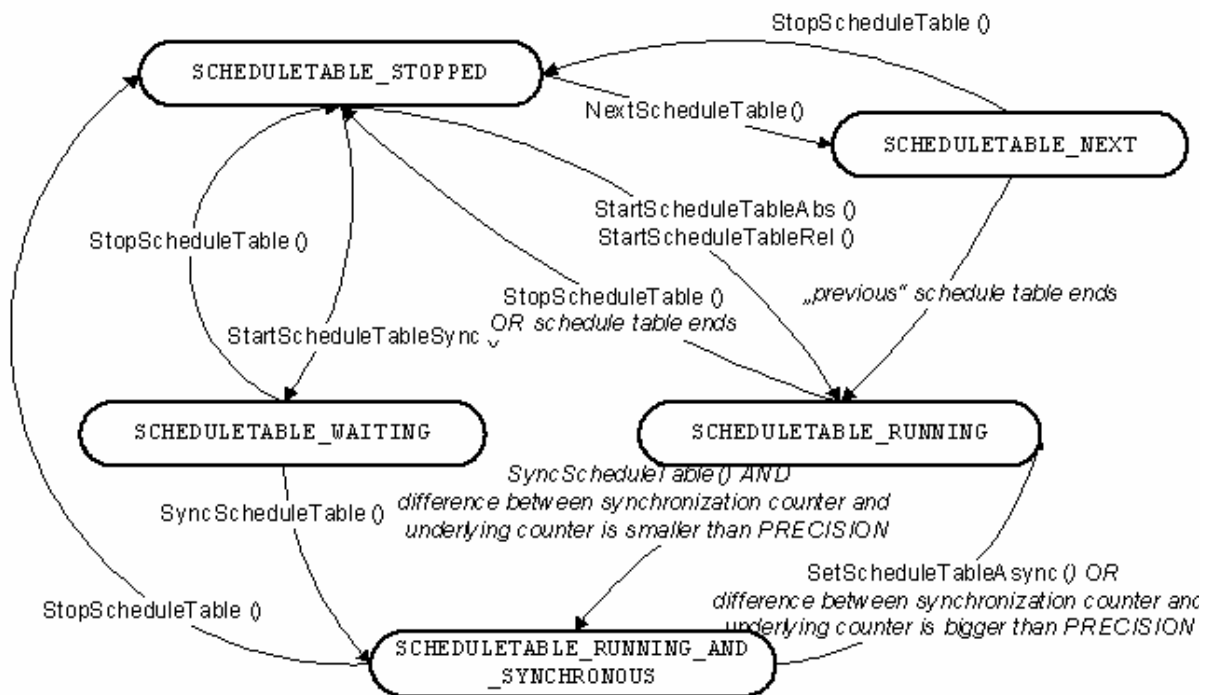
StopScheduleTable ()

SCHEDULETABLE_STOPPED

NextScheduleTable()

SCHEDULETABLE_NEXT

StartScheduleTableAbs ()
StartScheduleTableRel ()

StopScheduleTable ()

StopScheduleTable ()
OR schedule table ends

„previous" schedule table ends

StartScheduleTableSync ()

SCHEDULETABLE_WAITING

SCHEDULETABLE_RUNNING

SyncScheduleTable() AND
difference between synchronization counter and
underlying counter is smaller than PRECISION

SyncScheduleTable ()

SetScheduleTableAsync () OR
difference between synchronization counter and
underlying counter is bigger than PRECISION

StopScheduleTable ()

SCHEDULETABLE_RUNNING_AND
_SYNCHRONOUS